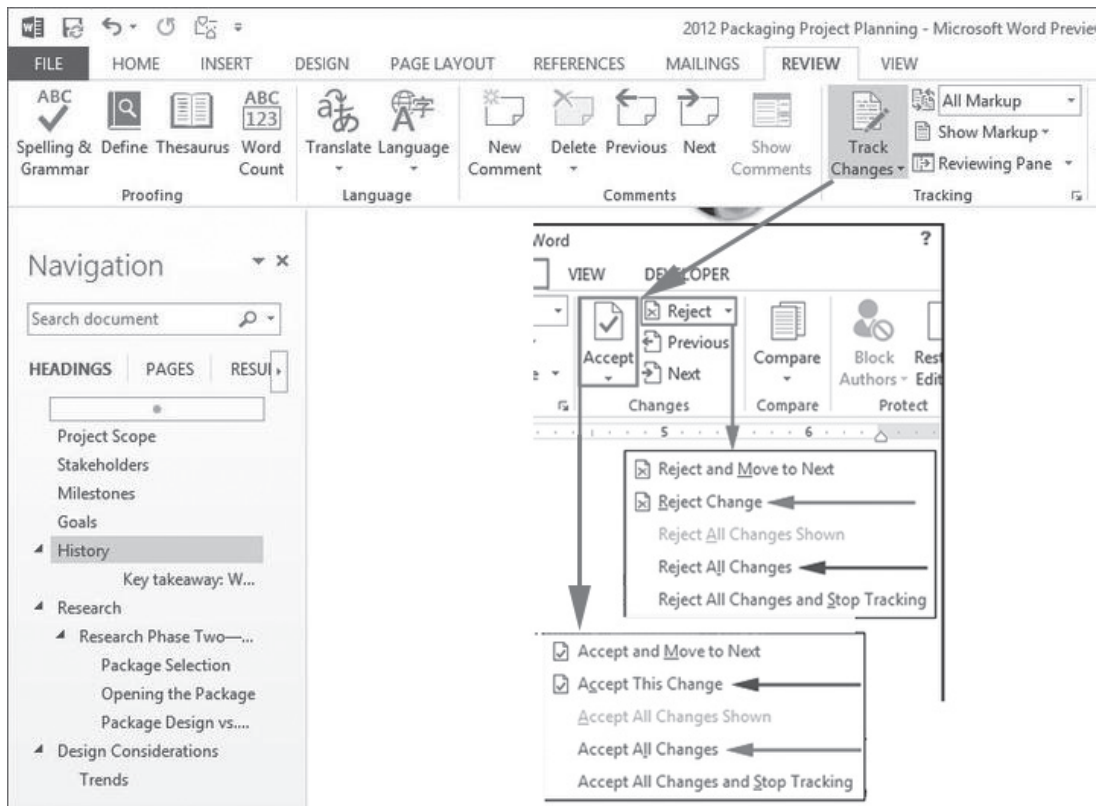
2012 Packaging Project Planning - Microsoft Word Previe

FILE HOME INSERT DESIGN PAGE LAYOUT REFERENCES MAILINGS REVIEW VIEW

ABC Spelling & Grammar Define Thesaurus ABC 123 Word Count
Proofing

Translate Language
Language

New Comment Delete Previous Next Show Comments
Comments

Track Changes All Markup Show Markup Reviewing Pane
Tracking

Navigation

Search document

HEADINGS PAGES RESUL

Project Scope
Stakeholders
Milestones
Goals
History
Key takeaway: W...
Research
Research Phase Two—...
Package Selection
Opening the Package
Package Design vs....
Design Considerations
Trends

Word ?

VIEW DEVELOPER

Accept Reject Previous Next
Changes

Compare
Compare

Block Authors Rest Edit
Protect

5 6

Reject and Move to Next
Reject Change
Reject All Changes Shown
Reject All Changes
Reject All Changes and Stop Tracking

Accept and Move to Next
Accept This Change
Accept All Changes Shown
Accept All Changes
Accept All Changes and Stop Tracking